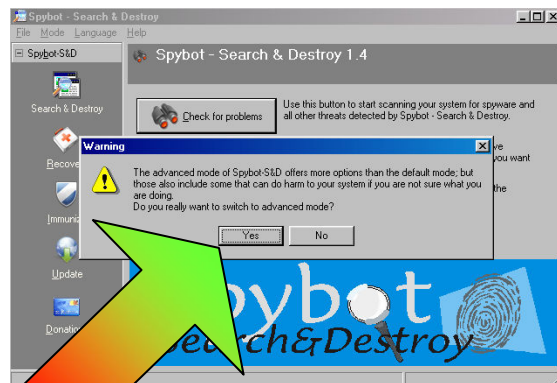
Spybot - Search & Destroy

File Mode Language Help

Spybot-S&D

Search & Destroy

Recove

Immuni

Update

Donation

Spybot - Search & Destroy 1.4

Check for problems

Use this button to start scanning your system for spyware and all other threats detected by Spybot - Search & Destroy.

ve
you want

the

Warning

The advanced mode of Spybot-S&D offers more options than the default mode; but those also include some that can do harm to your system if you are not sure what you are doing.
Do you really want to switch to advanced mode?

Yes

No

Spybot
Search&Destroy